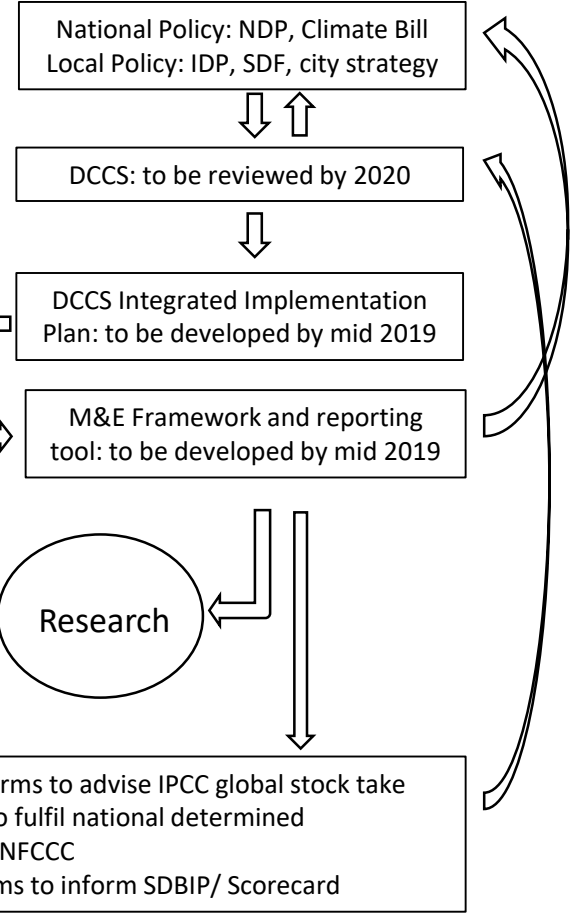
National Policy: NDP, Climate Bill
Local Policy: IDP, SDF, city strategy

DCCS: to be reviewed by 2020

DCCS Integrated Implementation Plan: to be developed by mid 2019

M&E Framework and reporting tool: to be developed by mid 2019

Research

rms to advise IPCC global stock take
o fulfil national determined
NFCCC
ms to inform SDBIP/ Scorecard